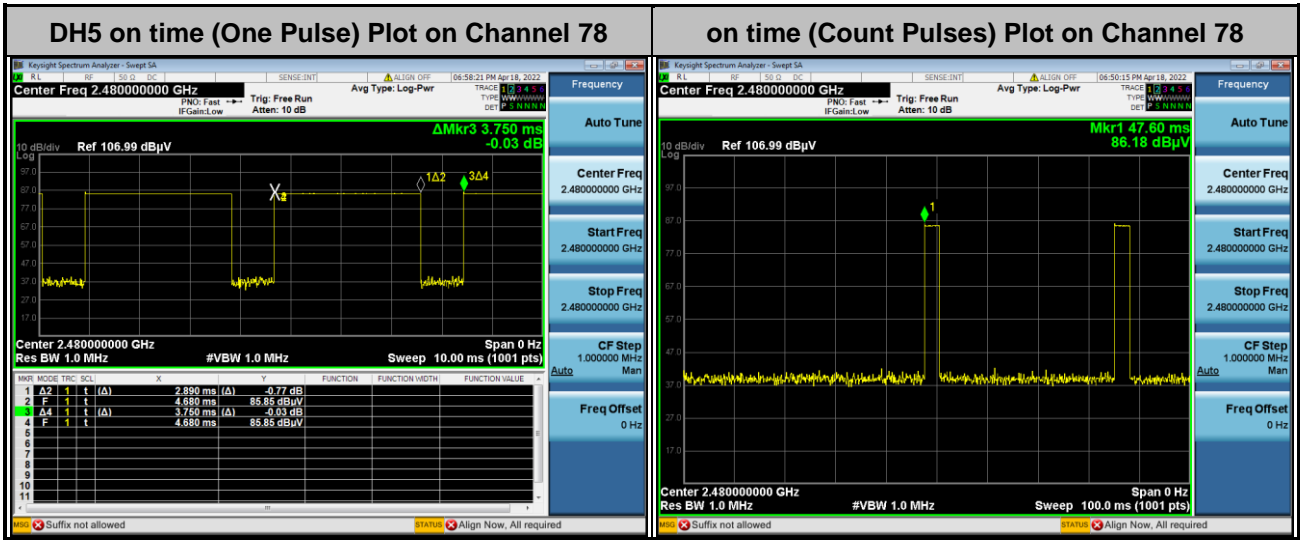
| DH5 on time (One Pulse) Plot on Channel 78 | on time (Count Pulses) Plot on Channel 78 |
|---|---|

Keysight Spectrum Analyzer - Swept SA
RL RF 50 Ω DC SENSE:INT ALIGN OFF 06:58:21 PM Apr 18, 2022
Center Freq 2.480000000 GHz
PNO: Fast IFGain:Low Trig: Free Run Atten: 10 dB Avg Type: Log-Pwr
TRACE 1 2 3 4 5 6 TYPE WWWWWW DET P S N N N N
ΔMkr3 3.750 ms -0.03 dB
10 dB/div Ref 106.99 dBµV
Log
97.0
87.0
77.0
67.0
57.0
47.0
37.0
27.0
17.0
X 1Δ2 3Δ4
Center 2.480000000 GHz Span 0 Hz
Res BW 1.0 MHz #VBW 1.0 MHz Sweep 10.00 ms (1001 pts)

| MKR | MODE | TRC | SCL | X | | Y | FUNCTION | FUNCTION WIDTH | FUNCTION VALUE |
|---|---|---|---|---|---|---|---|---|---|
| 1 | Δ2 | 1 | t | (Δ) | 2.890 ms | (Δ) -0.77 dB | | | |
| 2 | F | 1 | t | | 4.680 ms | 85.85 dBµV | | | |
| 3 | Δ4 | 1 | t | (Δ) | 3.750 ms | (Δ) -0.03 dB | | | |
| 4 | F | 1 | t | | 4.680 ms | 85.85 dBµV | | | |
| 5 | | | | | | | | | |
| 6 | | | | | | | | | |
| 7 | | | | | | | | | |
| 8 | | | | | | | | | |
| 9 | | | | | | | | | |
| 10 | | | | | | | | | |
| 11 | | | | | | | | | |

Frequency
Auto Tune
Center Freq 2.480000000 GHz
Start Freq 2.480000000 GHz
Stop Freq 2.480000000 GHz
CF Step 1.000000 MHz Auto Man
Freq Offset 0 Hz

MSG Suffix not allowed STATUS Align Now, All required

Keysight Spectrum Analyzer - Swept SA
RL RF 50 Ω DC SENSE:INT ALIGN OFF 06:50:15 PM Apr 18, 2022
Center Freq 2.480000000 GHz
PNO: Fast IFGain:Low Trig: Free Run Atten: 10 dB Avg Type: Log-Pwr
TRACE 1 2 3 4 5 6 TYPE WWWWWW DET P S N N N N
Mkr1 47.60 ms 86.18 dBµV
10 dB/div Ref 106.99 dBµV
Log
97.0
87.0
77.0
67.0
57.0
47.0
37.0
27.0
17.0
1
Center 2.480000000 GHz Span 0 Hz
Res BW 1.0 MHz #VBW 1.0 MHz Sweep 100.0 ms (1001 pts)

Frequency
Auto Tune
Center Freq 2.480000000 GHz
Start Freq 2.480000000 GHz
Stop Freq 2.480000000 GHz
CF Step 1.000000 MHz Auto Man
Freq Offset 0 Hz

MSG Suffix not allowed STATUS Align Now, All required